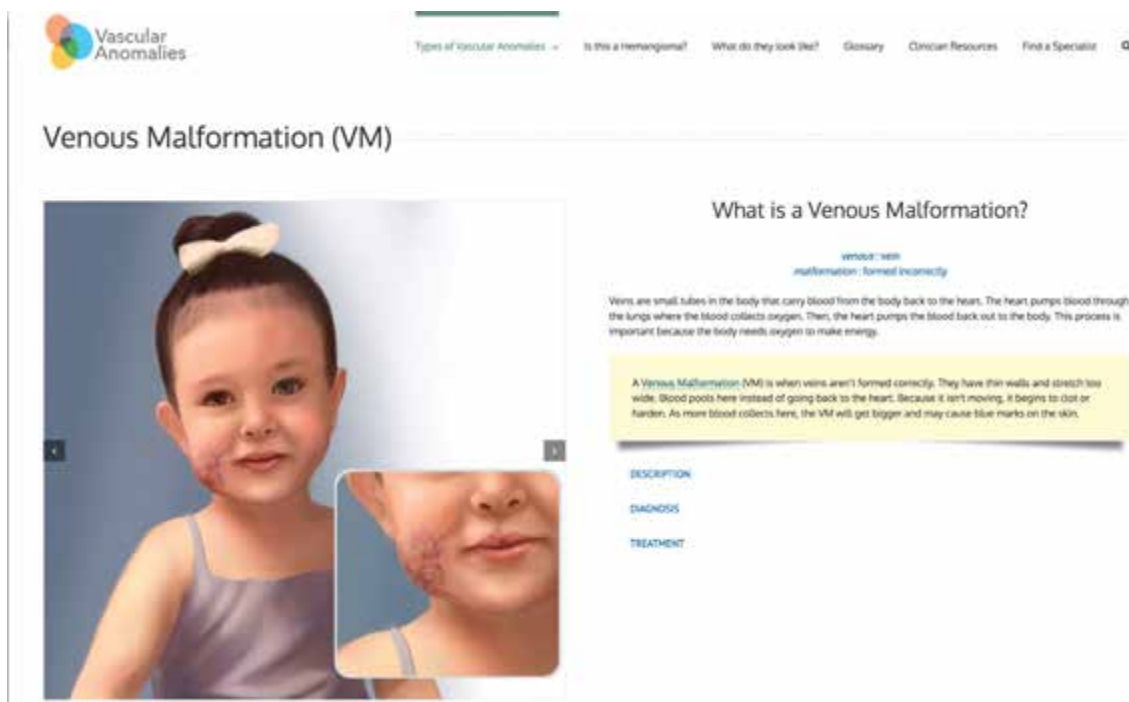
Vascular Anomalies

Types of Vascular Anomalies ⌄ Is this a Hemangioma? What do they look like? Glossary Clinician Resources Find a Specialist

Venous Malformation (VM)

What is a Venous Malformation?

venous : vein
malformation : formed incorrectly

Veins are small tubes in the body that carry blood from the body back to the heart. The heart pumps blood through the lungs where the blood collects oxygen. Then, the heart pumps the blood back out to the body. This process is important because the body needs oxygen to make energy.

A Venous Malformation (VM) is when veins aren't formed correctly. They have thin walls and stretch too wide. Blood pools here instead of going back to the heart. Because it isn't moving, it begins to clot or harden. As more blood collects here, the VM will get bigger and may cause blue marks on the skin.

DESCRIPTION

DIAGNOSIS

TREATMENT